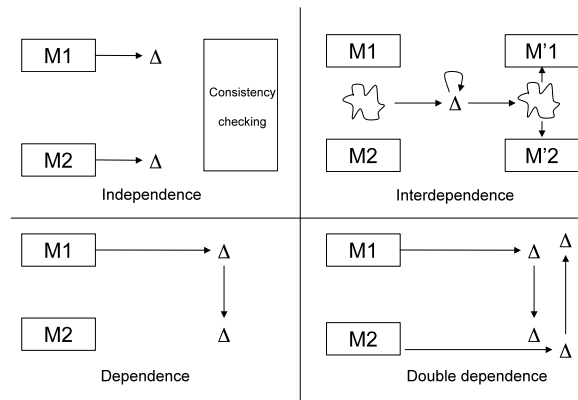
M1 $\Delta$

M2 $\Delta$

Consistency checking

Independence

M1

M2

$\Delta$

M'1

M'2

Interdependence

M1 $\Delta$

M2 $\Delta$

Dependence

M1 $\Delta$

M2 $\Delta$

$\Delta$

$\Delta$

Double dependence